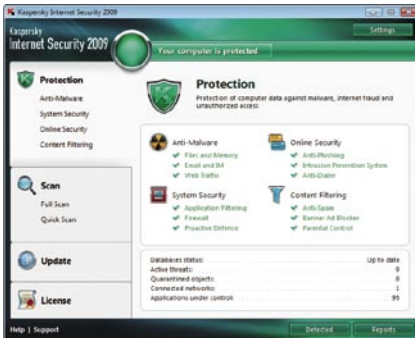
Kaspersky Internet Security 2009

Kaspersky
Internet Security 2009

Your computer is protected

Settings

Protection
Anti-Malware
System Security
Online Security
Content Filtering

Scan
Full Scan
Quick Scan

Update

License

Help | Support

Protection
Protection of computer data against malware, internet fraud and unauthorized access

Anti-Malware
Files and Memory
Email and IM
Web Traffic

Online Security
Anti-Phishing
Intrusion Prevention System
Anti-Dialer

System Security
Application Filtering
Firewall
Proactive Defence

Content Filtering
Anti-Spam
Banner Ad Blocker
Parental Control

| | |
|---|---|
| Databases status: | Up to date |
| Active threats: | 0 |
| Quarantined objects: | 0 |
| Connected networks: | 1 |
| Applications under control: | 95 |

Detected
Reports